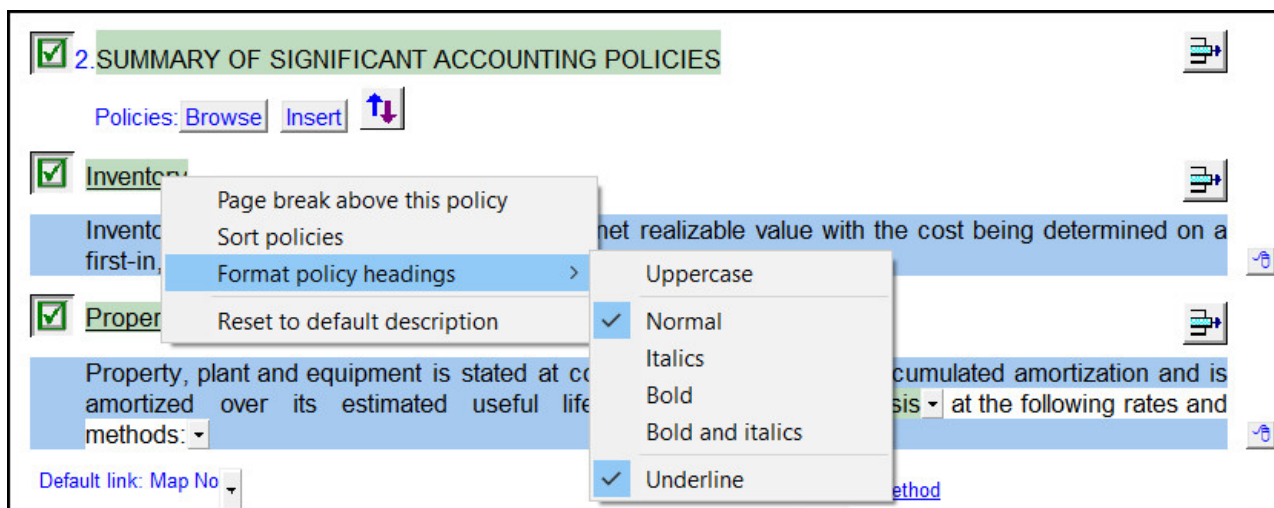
2. SUMMARY OF SIGNIFICANT ACCOUNTING POLICIES

Policies: Browse Insert

Invento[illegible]

Invento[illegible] net realizable value with the cost being determined on a first-in,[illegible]

Page break above this policy
Sort policies
Format policy headings
Reset to default description

Uppercase
Normal
Italics
Bold
Bold and italics
Underline

Proper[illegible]

Property, plant and equipment is stated at co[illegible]cumulated amortization and is amortized over its estimated useful life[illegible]sis at the following rates and methods:

Default link: Map No

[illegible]ethod